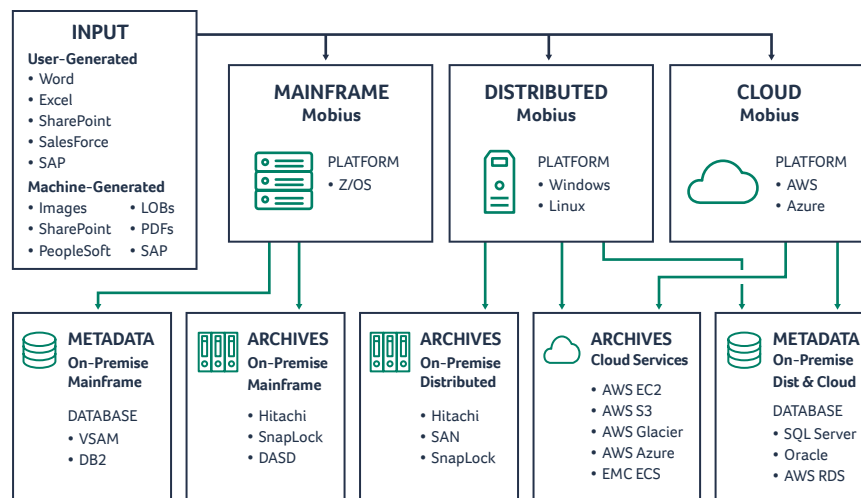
INPUT
User-Generated
• Word
• Excel
• SharePoint
• SalesForce
• SAP
Machine-Generated
• Images
• SharePoint
• PeopleSoft
• LOBs
• PDFs
• SAP

MAINFRAME
Mobius
PLATFORM
• Z/OS

DISTRIBUTED
Mobius
PLATFORM
• Windows
• Linux

CLOUD
Mobius
PLATFORM
• AWS
• Azure

METADATA
On-Premise
Mainframe
DATABASE
• VSAM
• DB2

ARCHIVES
On-Premise
Mainframe
• Hitachi
• SnapLock
• DASD

ARCHIVES
On-Premise
Distributed
• Hitachi
• SAN
• SnapLock

ARCHIVES
Cloud Services
• AWS EC2
• AWS S3
• AWS Glacier
• AWS Azure
• EMC ECS

METADATA
On-Premise
Dist & Cloud
DATABASE
• SQL Server
• Oracle
• AWS RDS